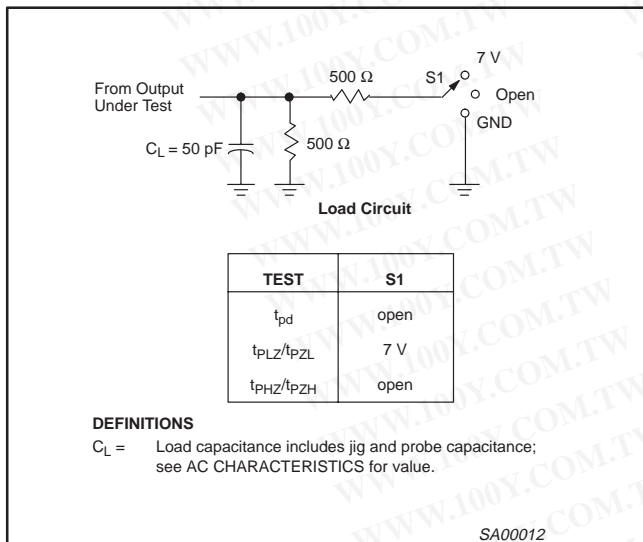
From Output Under Test

500 Ω

S1

7 V

Open

GND

$C_L$ = 50 pF

500 Ω

Load Circuit

| TEST | S1 |
|---|---|
| $t_{pd}$ | open |
| $t_{PLZ}/t_{PZL}$ | 7 V |
| $t_{PHZ}/t_{PZH}$ | open |

DEFINITIONS

$C_L$ = Load capacitance includes jig and probe capacitance; see AC CHARACTERISTICS for value.

SA00012

WWW.100Y.COM.TW